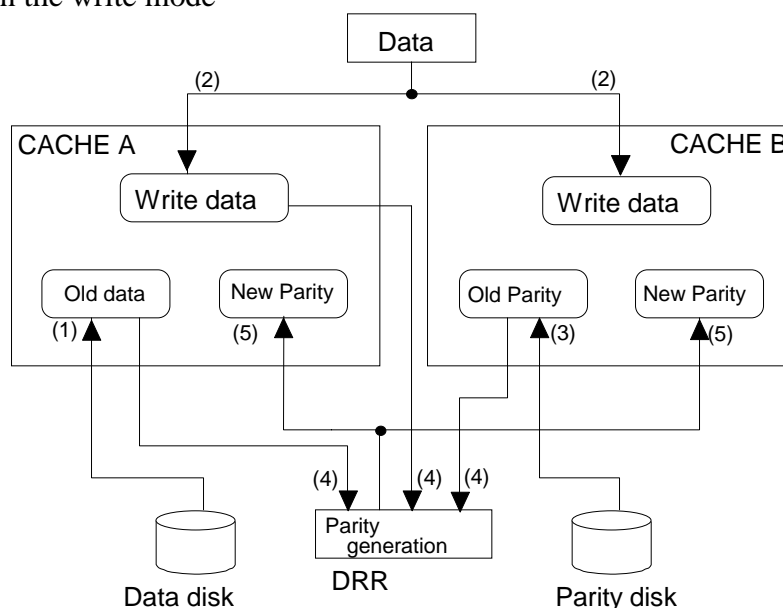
n the write mode

Data

(2)

(2)

CACHE A

CACHE B

Write data

Write data

Old data

New Parity

Old Parity

New Parity

(1)

(5)

(3)

(5)

(4)

(4)

(4)

Parity generation

DRR

Data disk

Parity disk